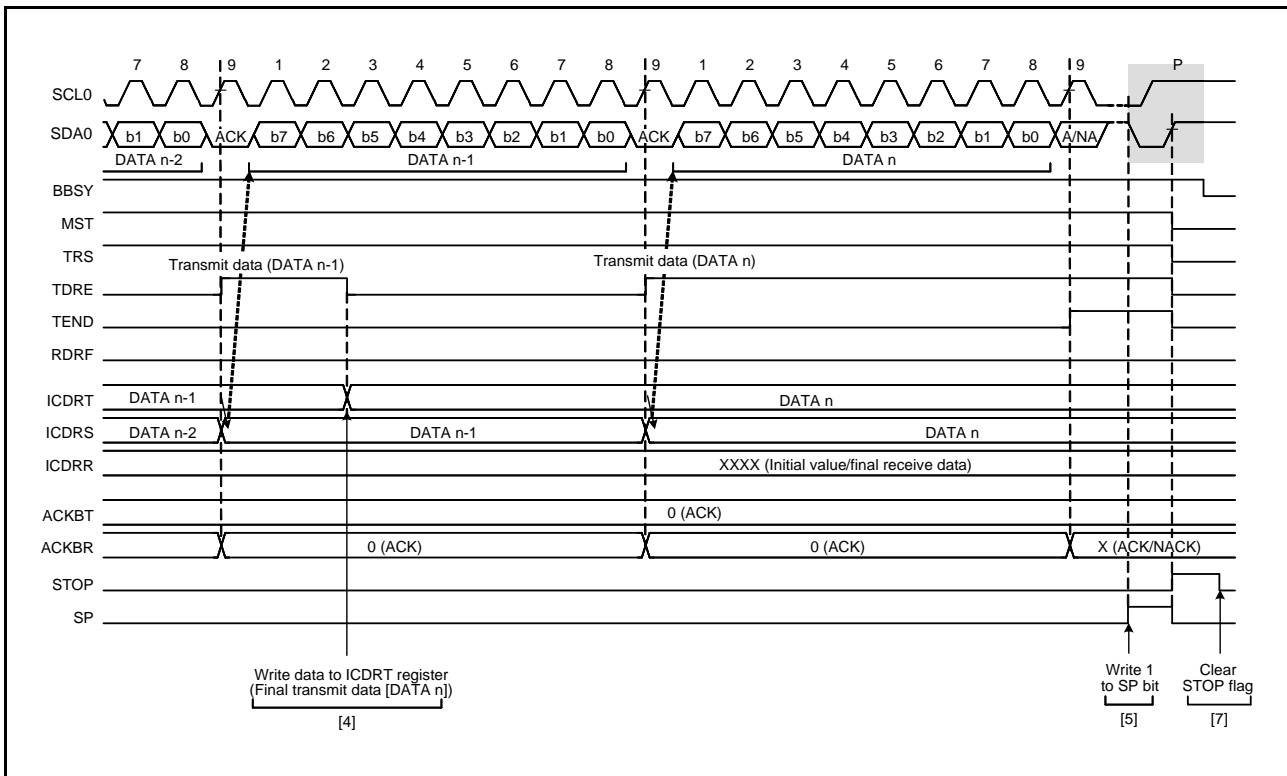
7 8 9 1 2 3 4 5 6 7 8 9 1 2 3 4 5 6 7 8 9 P

SCL0

SDA0 b1 b0 ACK b7 b6 b5 b4 b3 b2 b1 b0 ACK b7 b6 b5 b4 b3 b2 b1 b0 A/NA

DATA n-2 DATA n-1 DATA n

BBSY

MST

TRS

Transmit data (DATA n-1)

Transmit data (DATA n)

TDRE

TEND

RDRF

ICDRT DATA n-1 DATA n

ICDRS DATA n-2 DATA n-1 DATA n

ICDRR XXXX (Initial value/final receive data)

ACKBT 0 (ACK)

ACKBR 0 (ACK) 0 (ACK) X (ACK/NACK)

STOP

SP

Write data to ICDRT register (Final transmit data [DATA n])

[4]

Write 1 to SP bit

[5]

Clear STOP flag

[7]